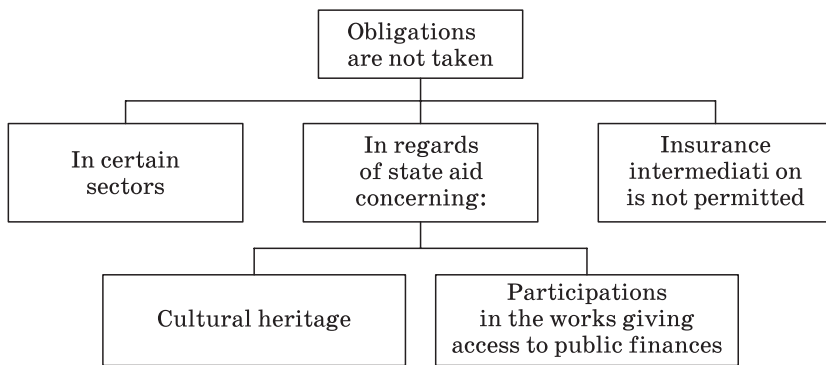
Obligations are not taken

In certain sectors

In regards of state aid concerning:

Insurance intermediati on is not permitted

Cultural heritage

Participations in the works giving access to public finances